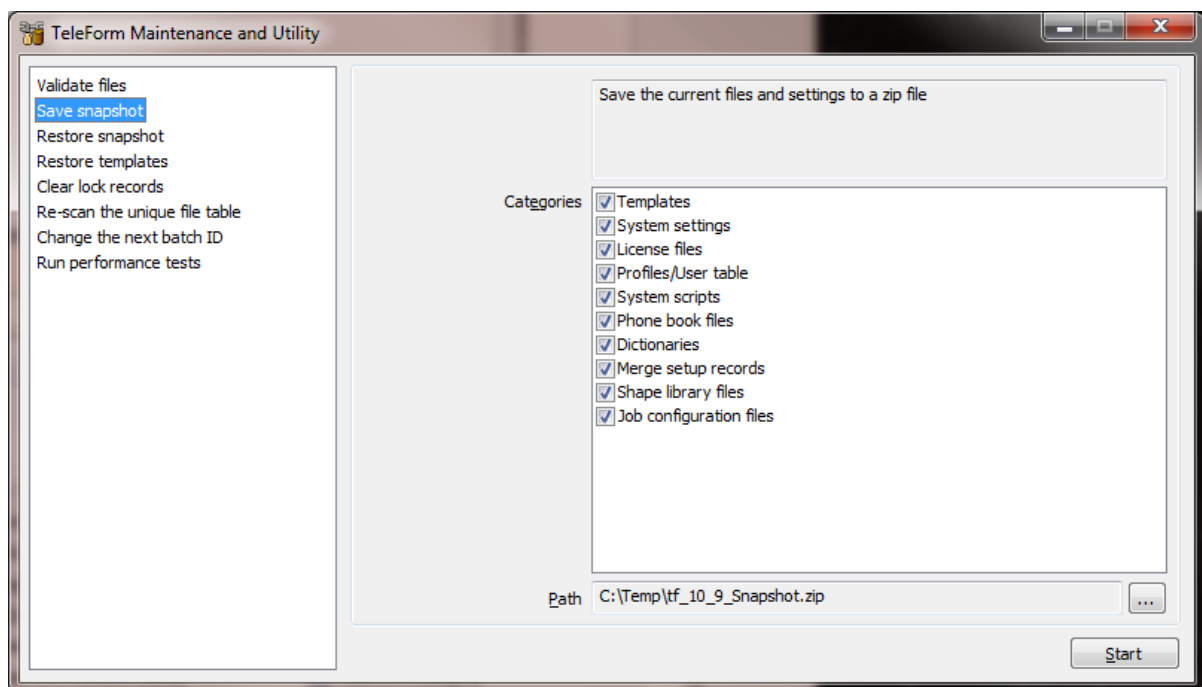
TeleForm Maintenance and Utility

Validate files
Save snapshot
Restore snapshot
Restore templates
Clear lock records
Re-scan the unique file table
Change the next batch ID
Run performance tests

Save the current files and settings to a zip file

Categories
Templates
System settings
License files
Profiles/User table
System scripts
Phone book files
Dictionaries
Merge setup records
Shape library files
Job configuration files

Path C:\Temp\tf_10_9_Snapshot.zip ...

Start